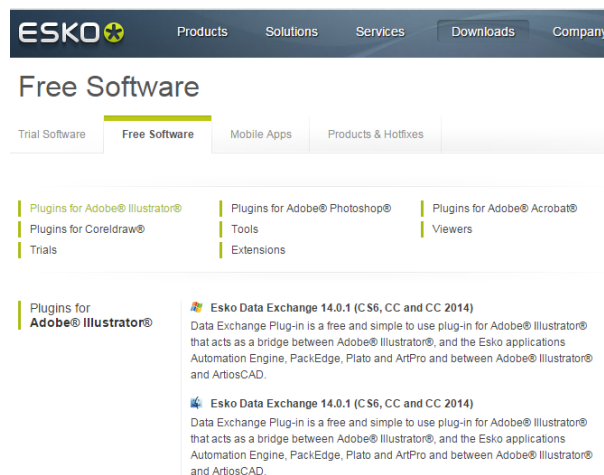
ESKO

Products Solutions Services Downloads Company

Free Software

Trial Software | Free Software | Mobile Apps | Products & Hotfixes

Plugins for Adobe® Illustrator®
Plugins for Coreldraw®
Trials
Plugins for Adobe® Photoshop®
Tools
Extensions
Plugins for Adobe® Acrobat®
Viewers

Plugins for
Adobe® Illustrator®

Esko Data Exchange 14.0.1 (CS6, CC and CC 2014)
Data Exchange Plug-in is a free and simple to use plug-in for Adobe® Illustrator® that acts as a bridge between Adobe® Illustrator®, and the Esko applications Automation Engine, PackEdge, Plato and ArtPro and between Adobe® Illustrator® and ArtiosCAD.

Esko Data Exchange 14.0.1 (CS6, CC and CC 2014)
Data Exchange Plug-in is a free and simple to use plug-in for Adobe® Illustrator® that acts as a bridge between Adobe® Illustrator®, and the Esko applications Automation Engine, PackEdge, Plato and ArtPro and between Adobe® Illustrator® and ArtiosCAD.